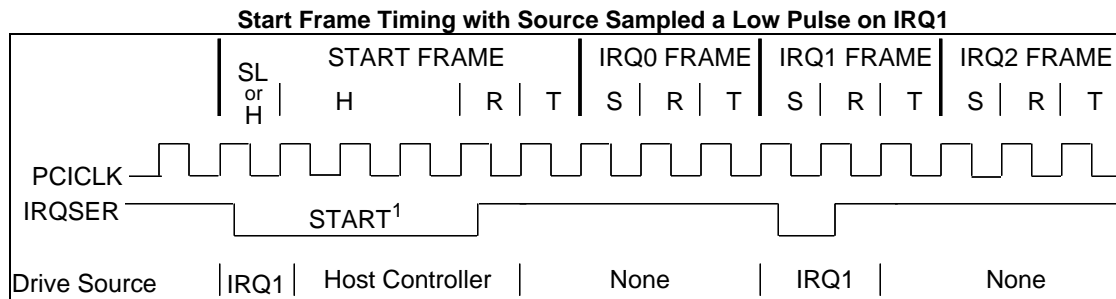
Start Frame Timing with Source Sampled a Low Pulse on IRQ1

SL or H

START FRAME

H | R | T

IRQ0 FRAME

S | R | T

IRQ1 FRAME

S | R | T

IRQ2 FRAME

S | R | T

PCICLK

IRQSER

START$^1$

Drive Source | IRQ1 | Host Controller | None | IRQ1 | None